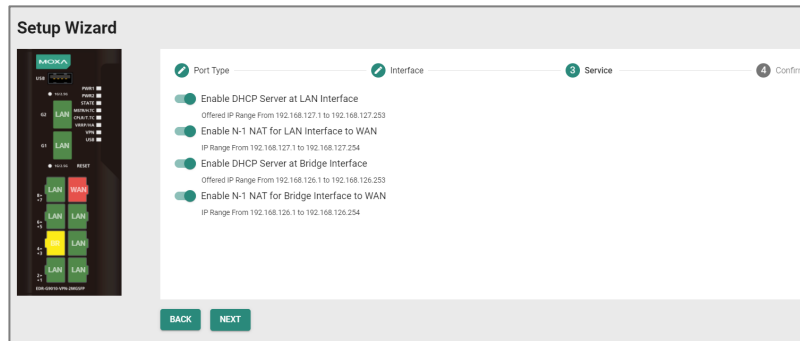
Setup Wizard

MOXA
USB
PWR1
PWR2
STATE
MSTR/HEAD
CPLR/T.TC
VRRP/HA
VPN
USB
10/100
G2
LAN
G1
LAN
10/100
RESET
8+7
LAN
WAN
6+5
LAN
LAN
4+3
BR
LAN
2+1
LAN
LAN
EDR-G9010-VPN-2MGSFP

Port Type
Interface
3 Service
4 Confir

Enable DHCP Server at LAN Interface
Offered IP Range From 192.168.127.1 to 192.168.127.253

Enable N-1 NAT for LAN Interface to WAN
IP Range From 192.168.127.1 to 192.168.127.254

Enable DHCP Server at Bridge Interface
Offered IP Range From 192.168.126.1 to 192.168.126.253

Enable N-1 NAT for Bridge Interface to WAN
IP Range From 192.168.126.1 to 192.168.126.254

BACK
NEXT